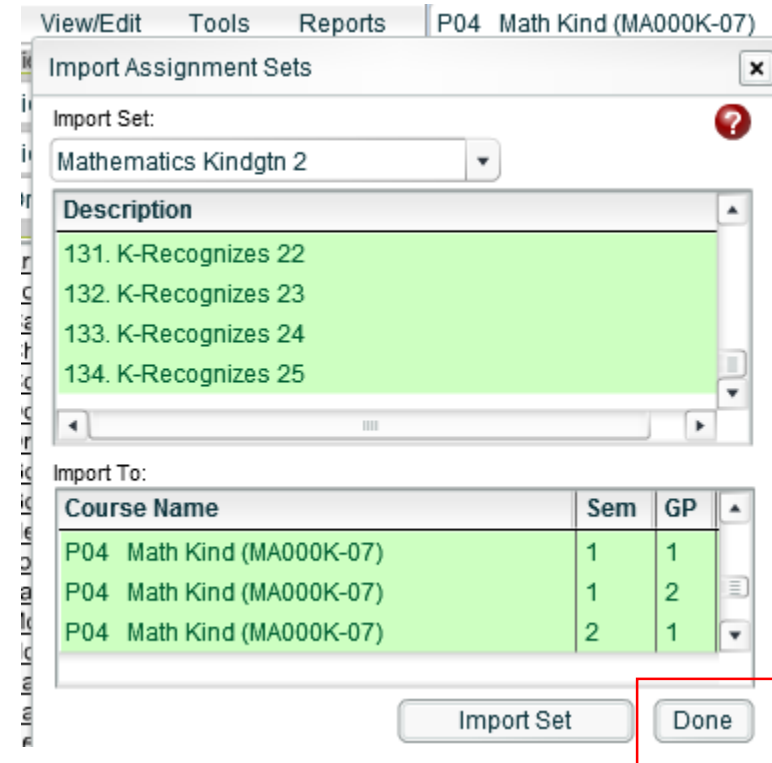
View/Edit Tools Reports P04 Math Kind (MA000K-07)

Import Assignment Sets

Import Set:

Mathematics Kindgtn 2

| Description |
|---|
| 131. K-Recognizes 22 |
| 132. K-Recognizes 23 |
| 133. K-Recognizes 24 |
| 134. K-Recognizes 25 |

Import To:

| Course Name | Sem | GP |
|---|---|---|
| P04 Math Kind (MA000K-07) | 1 | 1 |
| P04 Math Kind (MA000K-07) | 1 | 2 |
| P04 Math Kind (MA000K-07) | 2 | 1 |

Import Set

Done